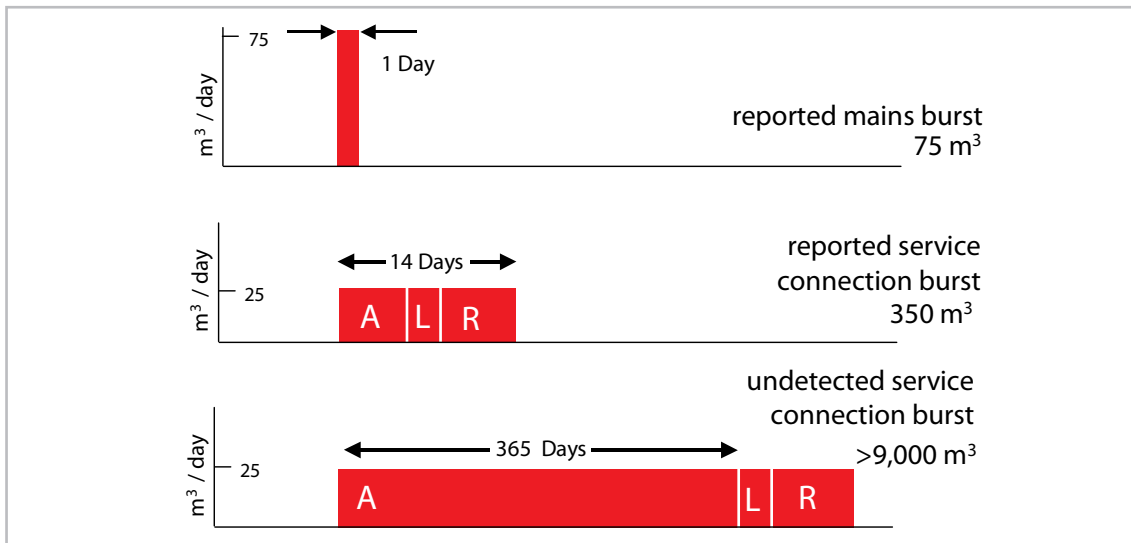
75

1 Day

$m^3$ / day

reported mains burst
75 $m^3$

$m^3$ / day

14 Days

25

A L R

reported service connection burst
350 $m^3$

undetected service connection burst
>9,000 $m^3$

$m^3$ / day

365 Days

25

A L R